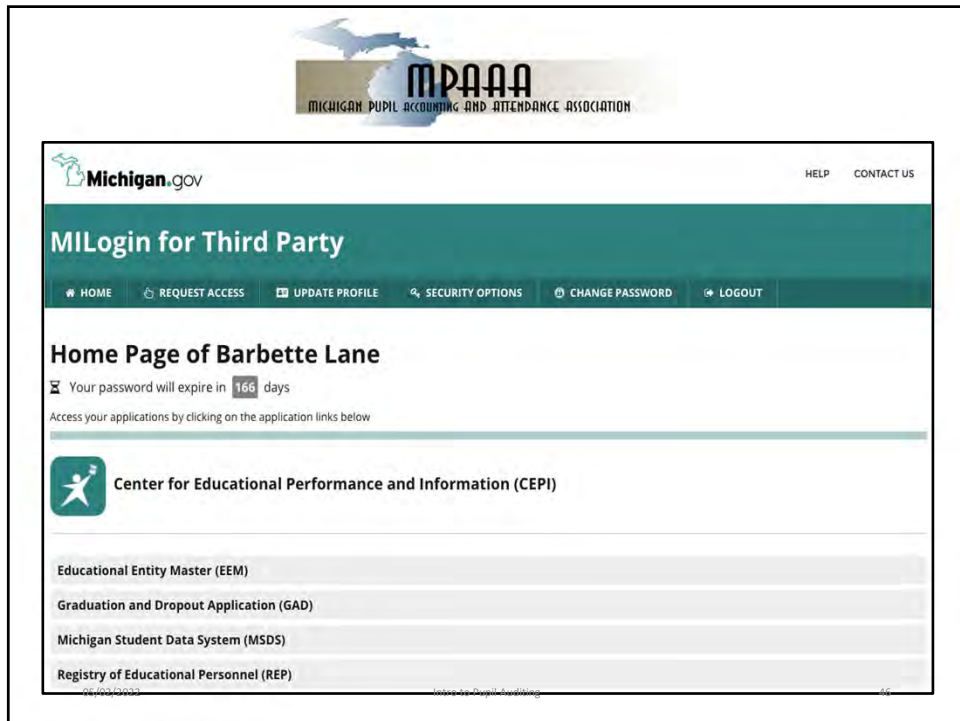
MPAAA
MICHIGAN PUPIL ACCOUNTING AND ATTENDANCE ASSOCIATION

Michigan.gov

HELP CONTACT US

MILogin for Third Party

HOME REQUEST ACCESS UPDATE PROFILE SECURITY OPTIONS CHANGE PASSWORD LOGOUT

Home Page of Barbette Lane

Your password will expire in 166 days

Access your applications by clicking on the application links below

Center for Educational Performance and Information (CEPI)

Educational Entity Master (EEM)

Graduation and Dropout Application (GAD)

Michigan Student Data System (MSDS)

Registry of Educational Personnel (REP)

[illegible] Intro to Pupil Auditing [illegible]